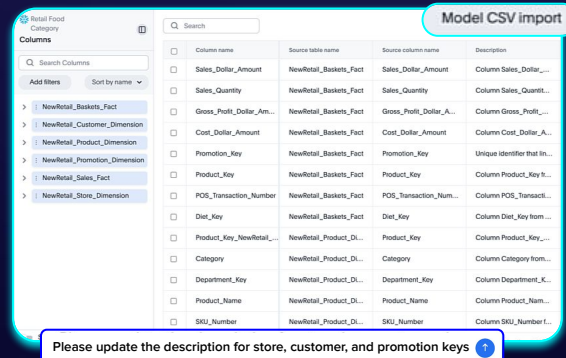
Retail Food Category
Columns

Search Columns

Add filters
Sort by name

NewRetail_Baskets_Fact
NewRetail_Customer_Dimension
NewRetail_Product_Dimension
NewRetail_Promotion_Dimension
NewRetail_Sales_Fact
NewRetail_Store_Dimension

Search

Model CSV import

| | Column name | Source table name | Source column name | Description |
|---|---|---|---|---|
| | Sales_Dollar_Amount | NewRetail_Baskets_Fact | Sales_Dollar_Amount | Column Sales_Dollar_... |
| | Sales_Quantity | NewRetail_Baskets_Fact | Sales_Quantity | Column Sales_Quantit... |
| | Gross_Profit_Dollar_Am... | NewRetail_Baskets_Fact | Gross_Profit_Dollar_A... | Column Gross_Profit_... |
| | Cost_Dollar_Amount | NewRetail_Baskets_Fact | Cost_Dollar_Amount | Column Cost_Dollar_A... |
| | Promotion_Key | NewRetail_Baskets_Fact | Promotion_Key | Unique identifier that lin... |
| | Product_Key | NewRetail_Baskets_Fact | Product_Key | Column Product_Key fr... |
| | POS_Transaction_Number | NewRetail_Baskets_Fact | POS_Transaction_Num... | Column POS_Transacti... |
| | Diet_Key | NewRetail_Baskets_Fact | Diet_Key | Column Diet_Key from ... |
| | Product_Key_NewRetail_... | NewRetail_Product_Di... | Product_Key | Column Product_Key_... |
| | Category | NewRetail_Product_Di... | Category | Column Category from ... |
| | Department_Key | NewRetail_Product_Di... | Department_Key | Column Department_K... |
| | Product_Name | NewRetail_Product_Di... | Product_Name | Column Product_Nam... |
| | SKU_Number | NewRetail_Product_Di... | SKU_Number | Column SKU_Number f... |

Please update the description for store, customer, and promotion keys